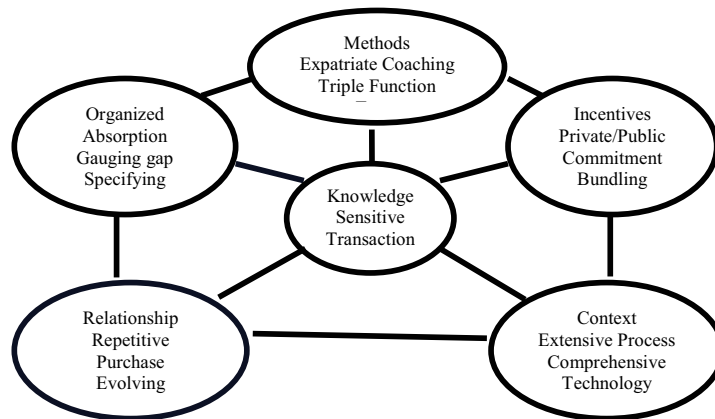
Methods
Expatriate Coaching
Triple Function

Organized
Absorption
Gauging gap
Specifying

Incentives
Private/Public
Commitment
Bundling

Knowledge
Sensitive
Transaction

Relationship
Repetitive
Purchase
Evolving

Context
Extensive Process
Comprehensive
Technology